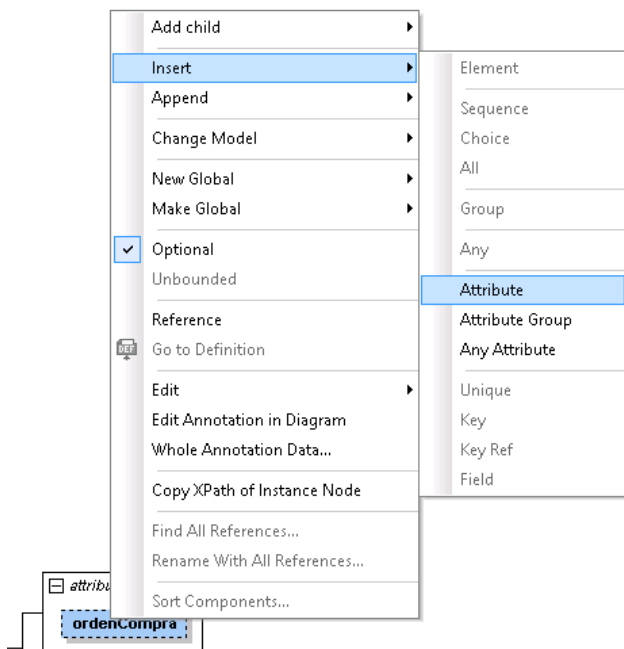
Add child
Insert
Append
Change Model
New Global
Make Global
Optional
Unbounded
Reference
Go to Definition
Edit
Edit Annotation in Diagram
Whole Annotation Data...
Copy XPath of Instance Node
Find All References...
Rename With All References...
Sort Components...

Element
Sequence
Choice
All
Group
Any
Attribute
Attribute Group
Any Attribute
Unique
Key
Key Ref
Field

attribu
ordenCompra